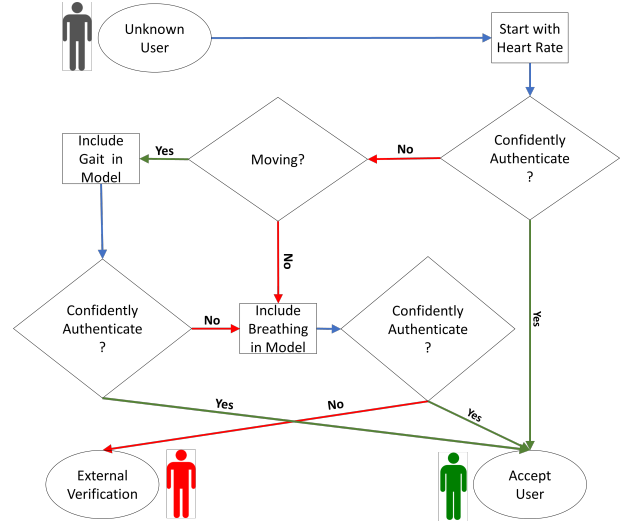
Unknown User

Start with Heart Rate

Confidently Authenticate ?

No

Moving?

Yes

Include Gait in Model

No

Yes

Confidently Authenticate ?

No

Include Breathing in Model

Confidently Authenticate ?

Yes

No

Yes

External Verification

Accept User